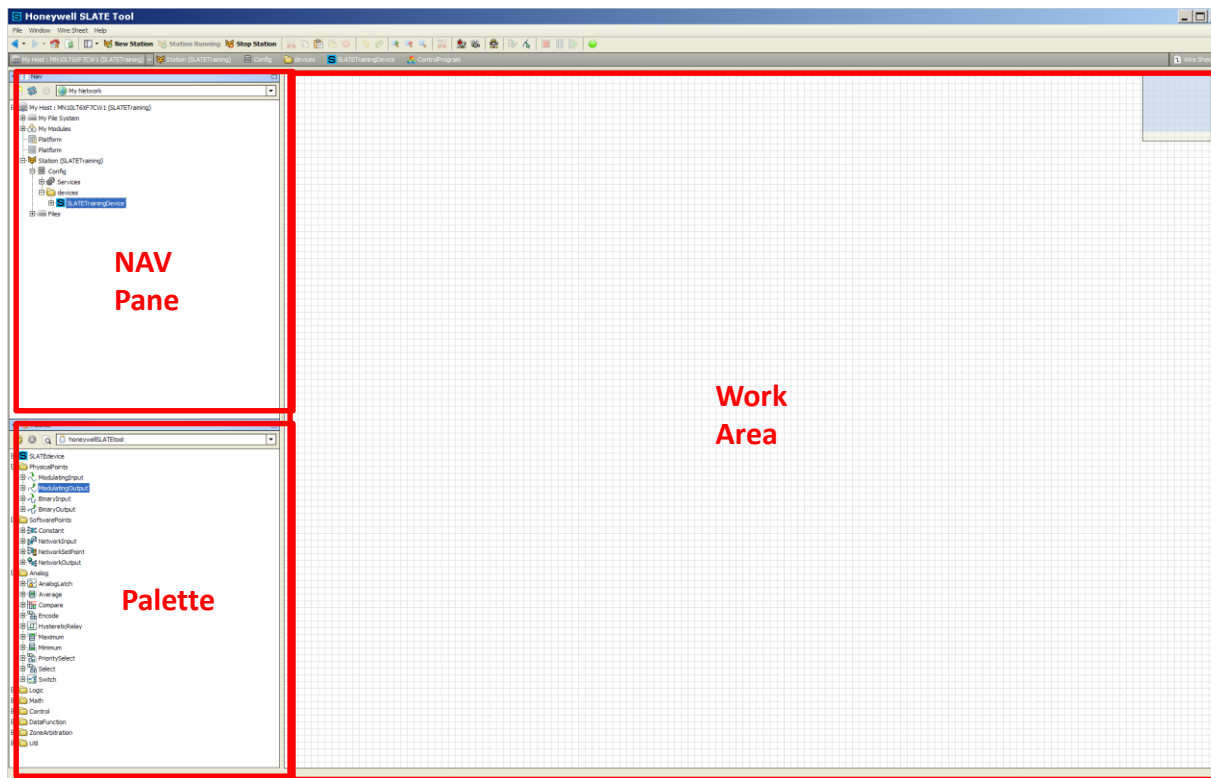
Honeywell SLATE Tool

File Window Wire Sheet Help

New Station Station Running Stop Station

My Host : MN10LT6XF7CW1 (SLATETraining) Station (SLATETraining) Config devices SLATETrainingDevice ControlProgram Wire Sheet

Nav

My Network

My Host : MN10LT6XF7CW1 (SLATETraining)
My File System
My Modules
Platform
Platform
Station (SLATETraining)
Config
Services
devices
SLATETrainingDevice
Files

NAV
Pane

honeywellSLATEtool

SLATEdevice
PhysicalPoints
ModulatingInput
ModulatingOutput
BinaryInput
BinaryOutput
SoftwarePoints
Constant
NetworkInput
NetworkSetPoint
NetworkOutput
Analog
AnalogLatch
Average
Compare
Encode
HystereticRelay
Maximum
Minimum
PrioritySelect
Select
Switch
Logic
Math
Control
DataFunction
ZoneArbitration
Util

Palette

Work
Area